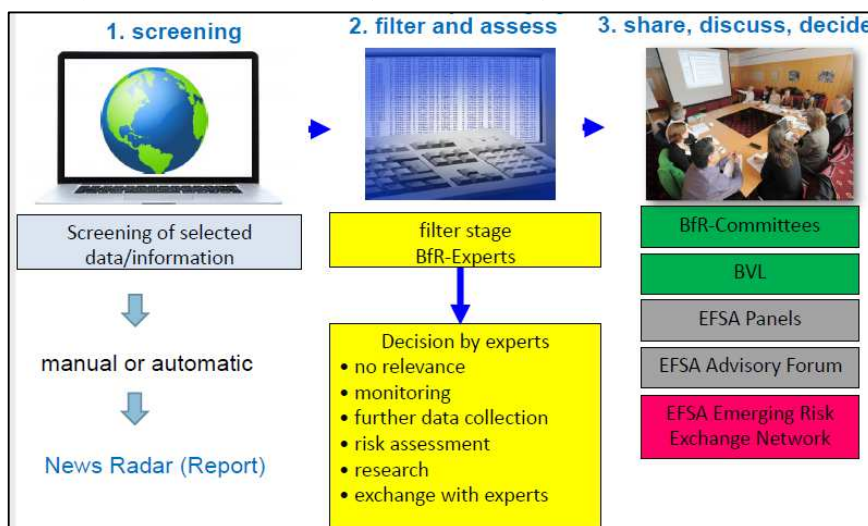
1. screening

2. filter and assess

3. share, discuss, decide

Screening of selected data/information

manual or automatic

News Radar (Report)

filter stage
BfR-Experts

Decision by experts
• no relevance
• monitoring
• further data collection
• risk assessment
• research
• exchange with experts

BfR-Committees

BVL

EFSA Panels

EFSA Advisory Forum

EFSA Emerging Risk Exchange Network